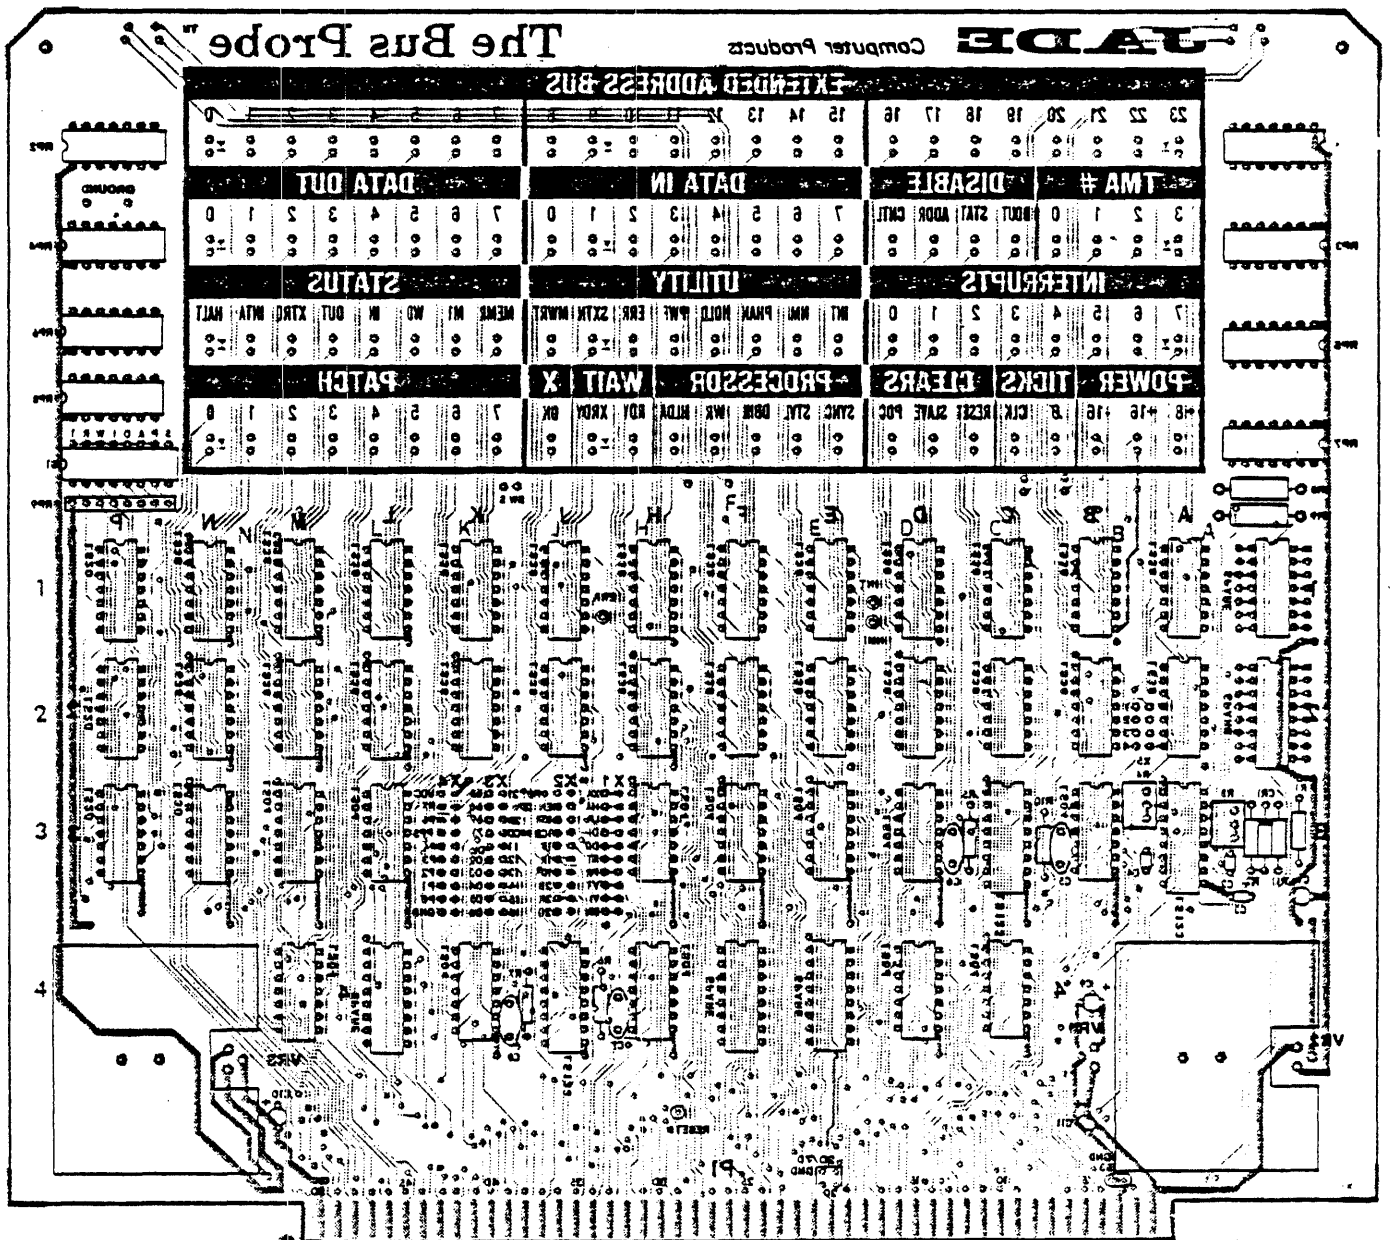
The Bus Probe™
Computer Products
JADE

EXTENDED ADDRESS BUS
0 1 2 3 4 5 6 7 8 9 10 11 12 13 14 15 16 17 18 19 20 21 22 23

DATA OUT
0 1 2 3 4 5 6 7
DATA IN
0 1 2 3 4 5 6 7
DISABLE
CNTL ADDR STAT DOUT
TMA #
0 1 2 3

STATUS
HALT INTA XTRQ OUT IN WO M1 MEMR
UTILITY
NMI ERR SXTN MWRT PWT HOLD PHAN INT
INTERRUPTS
0 1 2 3 4 5 6 7

PATCH
0 1 2 3 4 5 6 7
X
XRDY
WAIT
RDY
PROCESSOR
SYNC STVL DBIN WR HLDA
CLEARS
POC SLAVE RESET
TICKS
CLK Φ
POWER
+16 -16 +8

GROUND

P W N M L K J H F E D C B A

1
2
3
4

X1 X2 X3 X4

P1